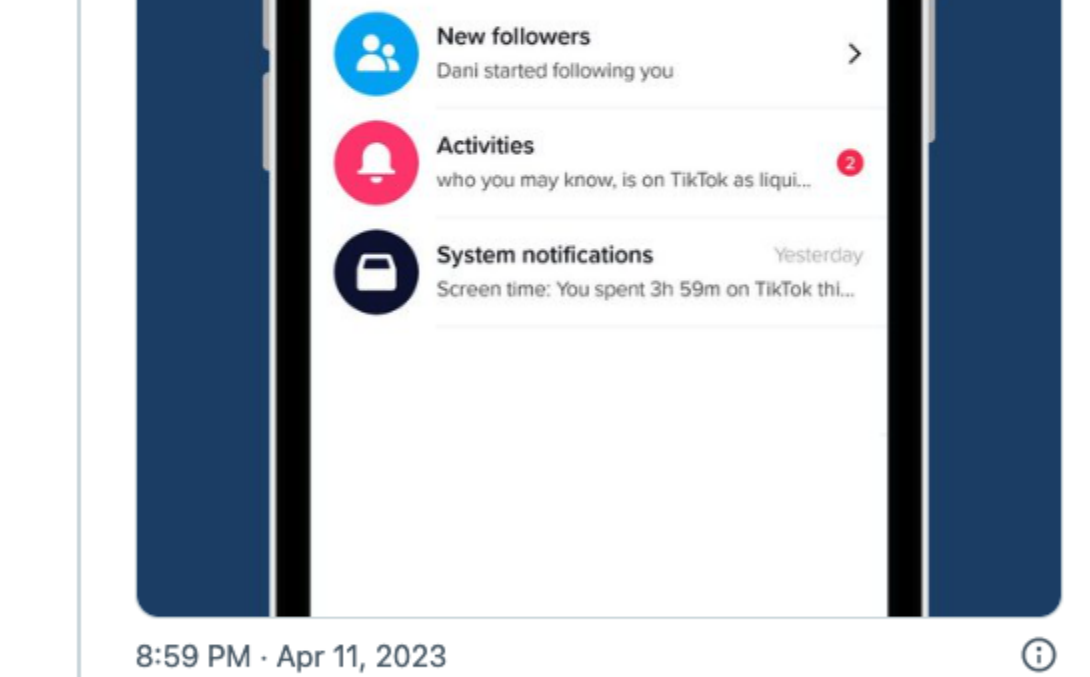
New followers
Dani started following you

Activities
who you may know, is on TikTok as liqui...
2

System notifications
Yesterday
Screen time: You spent 3h 59m on TikTok thi...

8:59 PM · Apr 11, 2023